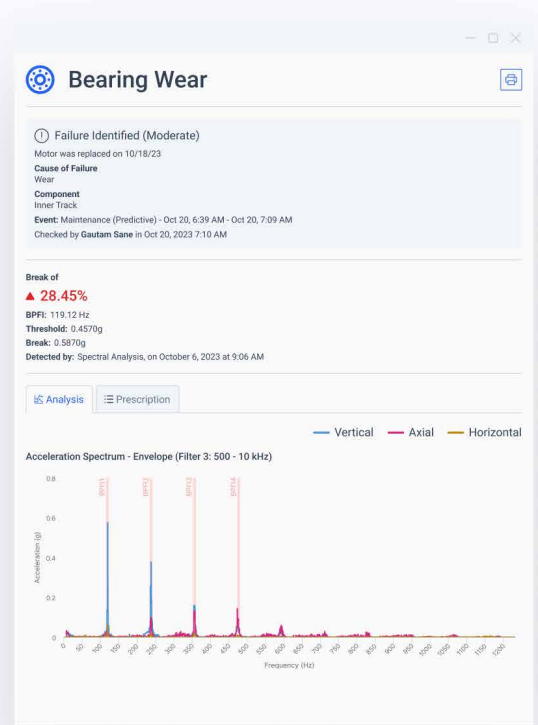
Bearing Wear

Failure Identified (Moderate)
Motor was replaced on 10/18/23
Cause of Failure
Wear
Component
Inner Track
Event: Maintenance (Predictive) - Oct 20, 6:39 AM - Oct 20, 7:09 AM
Checked by Gautam Sane in Oct 20, 2023 7:10 AM

Break of
▲ 28.45%
BPFI: 119.12 Hz
Threshold: 0.4570g
Break: 0.5870g
Detected by: Spectral Analysis, on October 6, 2023 at 9:06 AM

Analysis
Prescription

Vertical Axial Horizontal

Acceleration Spectrum - Envelope (Filter 3: 500 - 10 kHz)

1xBPFI 2xBPFI 3xBPFI 4xBPFI

0.8
0.6
0.4
0.2
0
Acceleration (g)

0 50 100 150 200 250 300 350 400 450 500 550 600 650 700 750 800 850 900 950 1000 1050 1100 1150 1200
Frequency (Hz)